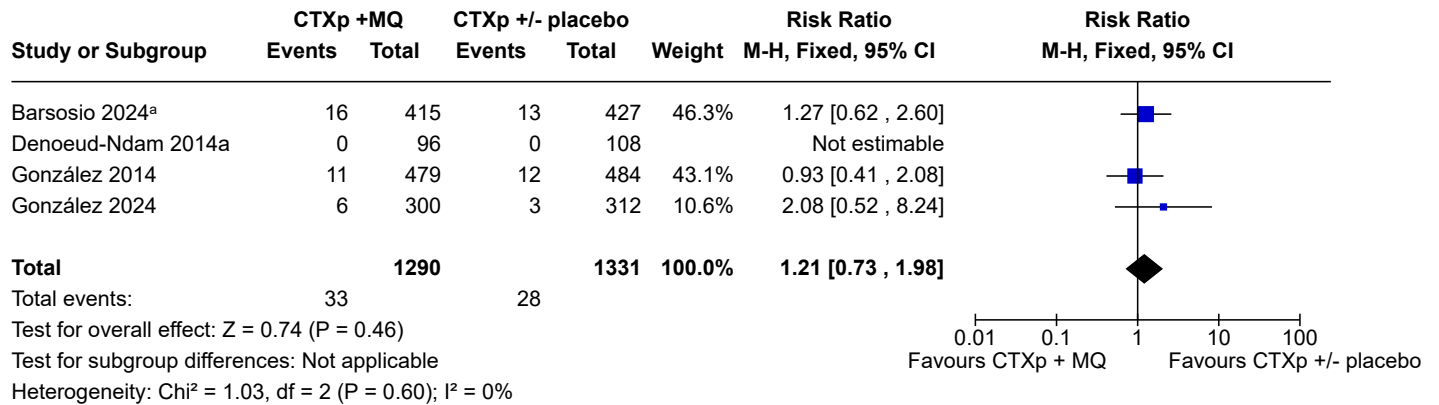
| Study or Subgroup | CTXp +MQ Events | CTXp +MQ Total | CTXp +/- placebo Events | CTXp +/- placebo Total | Weight | Risk Ratio M-H, Fixed, 95% CI |
|---|---|---|---|---|---|---|
| Barsosio 2024ᵃ | 16 | 415 | 13 | 427 | 46.3% | 1.27 [0.62 , 2.60] |
| Denoeud-Ndam 2014a | 0 | 96 | 0 | 108 | | Not estimable |
| González 2014 | 11 | 479 | 12 | 484 | 43.1% | 0.93 [0.41 , 2.08] |
| González 2024 | 6 | 300 | 3 | 312 | 10.6% | 2.08 [0.52 , 8.24] |
| **Total** | | **1290** | | **1331** | **100.0%** | **1.21 [0.73 , 1.98]** |
| Total events: | 33 | | 28 | | | |

Risk Ratio
M-H, Fixed, 95% CI

Test for overall effect: Z = 0.74 (P = 0.46)
Test for subgroup differences: Not applicable
Heterogeneity: Chi² = 1.03, df = 2 (P = 0.60); I² = 0%

0.01 0.1 1 10 100
Favours CTXp + MQ Favours CTXp +/- placebo